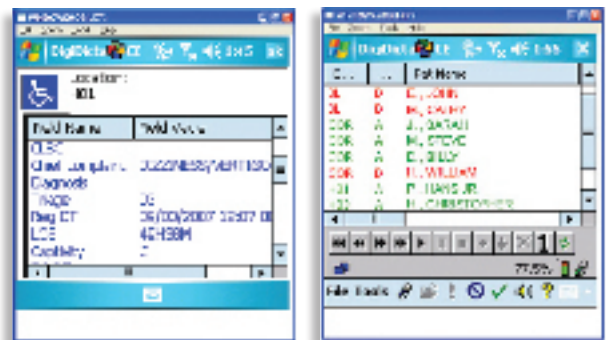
DigiDelta CE

Location:
101

| Field Name | Field Value |
|---|---|
| CLSC | |
| Chief Complaint | DIZZINESS/VERTIGO |
| Diagnosis | |
| TRAGE | 3 |
| Reg DT | 05/03/2007 15:07 |
| LOS | 4SHS8M |
| Disability | 2 |

DigiDelta CE

| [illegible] | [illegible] | Pat Name |
|---|---|---|
| DL | D | D, JOHN |
| DL | D | H, DAVEY |
| COR | A | J, SARAH |
| COR | A | M, STEVE |
| COR | A | C, BILLY |
| COR | D | H, WILLIAM |
| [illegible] | A | P, HANS JR |
| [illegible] | A | H, CHRISTOPHER |

1

77.5%

File Tools